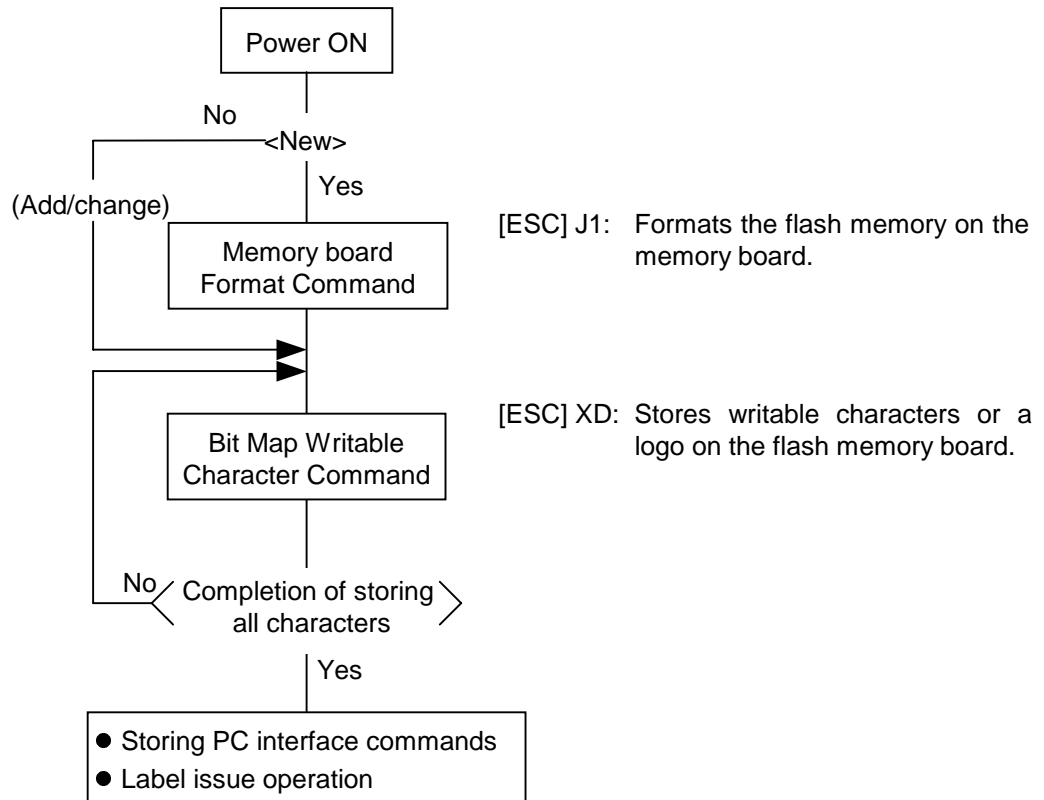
Power ON

No

<New>

Yes

(Add/change)

Memory board Format Command

[ESC] J1: Formats the flash memory on the memory board.

Bit Map Writable Character Command

[ESC] XD: Stores writable characters or a logo on the flash memory board.

No

Completion of storing all characters

Yes

● Storing PC interface commands
● Label issue operation